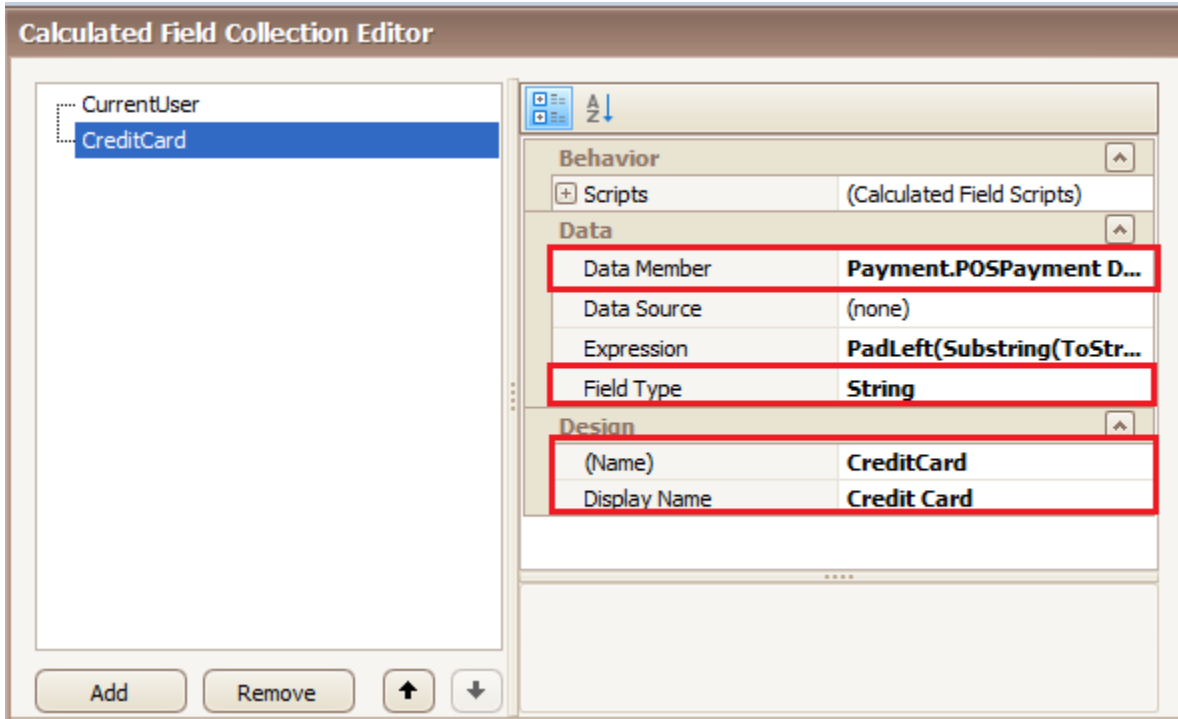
Calculated Field Collection Editor

CurrentUser
CreditCard

Behavior
Scripts | (Calculated Field Scripts)
Data
Data Member | Payment.POSPayment D...
Data Source | (none)
Expression | PadLeft(Substring(ToStr...
Field Type | String
Design
(Name) | CreditCard
Display Name | Credit Card

Add
Remove